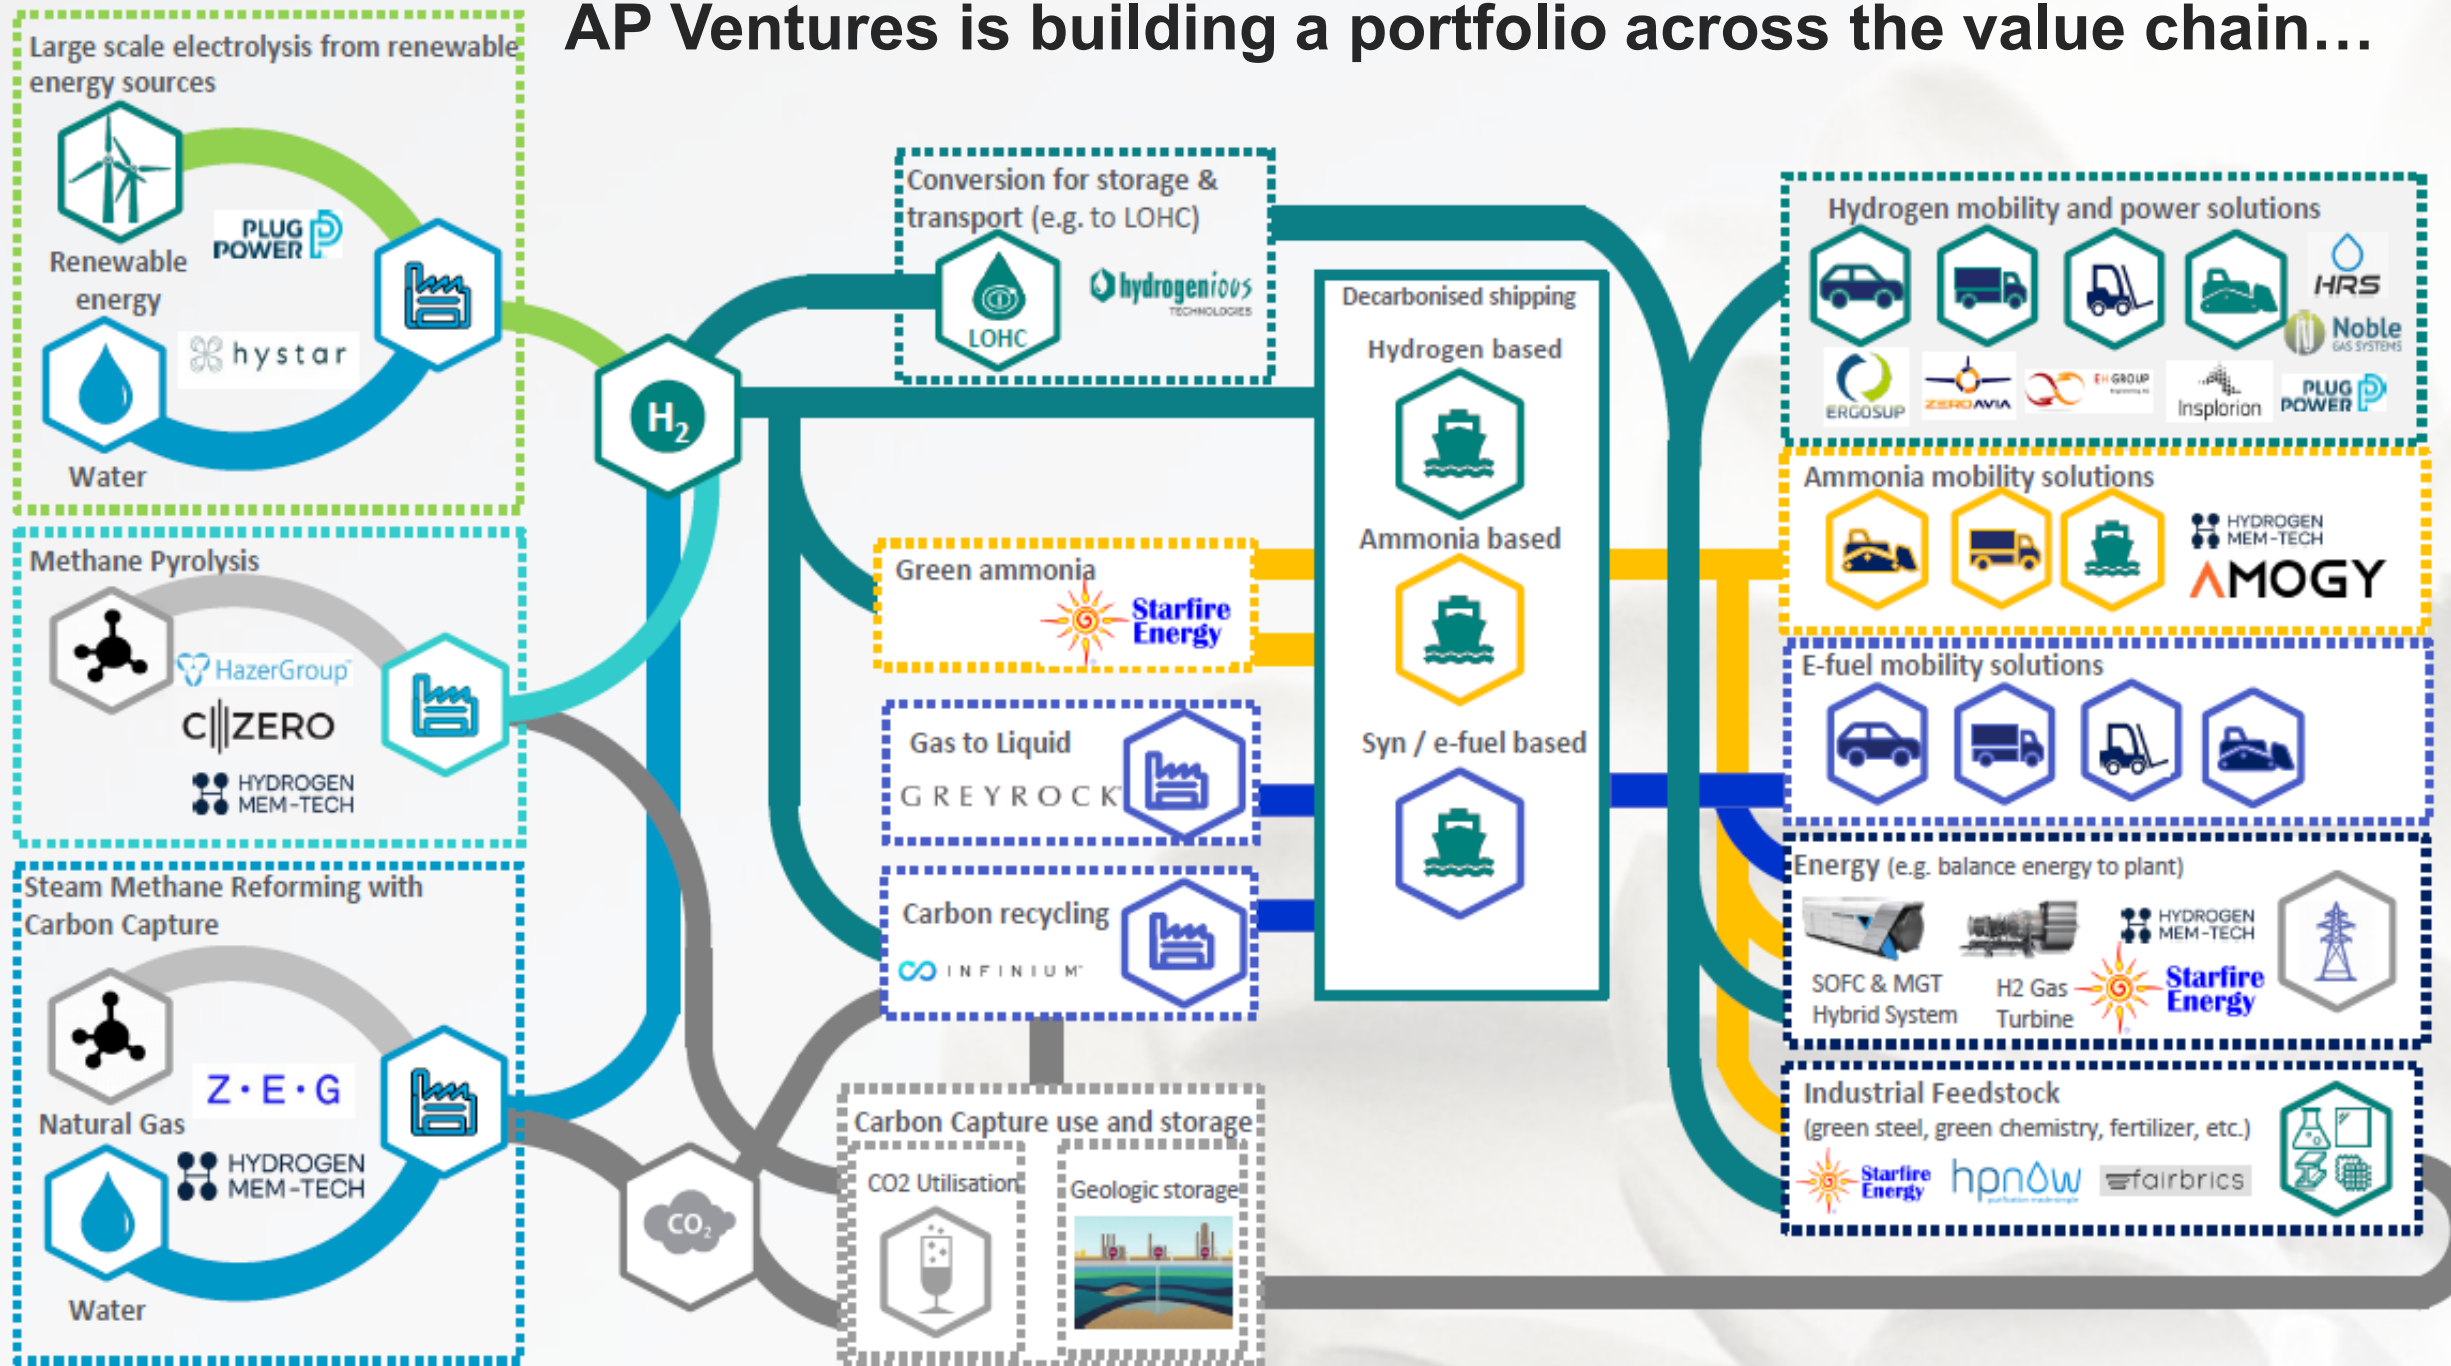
AP Ventures is building a portfolio across the value chain…

Large scale electrolysis from renewable energy sources

Renewable energy

PLUG POWER

hystar

Water

$H_2$

Conversion for storage & transport (e.g. to LOHC)

LOHC

hydrogenious TECHNOLOGIES

Decarbonised shipping

Hydrogen based

Ammonia based

Syn / e-fuel based

Hydrogen mobility and power solutions

HRS

Noble GAS SYSTEMS

ERGOSUP

ZEROAVIA

EH GROUP

Insplorion

PLUG POWER

Ammonia mobility solutions

HYDROGEN MEM-TECH

AMOGY

E-fuel mobility solutions

Methane Pyrolysis

HazerGroup

C||ZERO

HYDROGEN MEM-TECH

Green ammonia

Starfire Energy

Gas to Liquid

GREYROCK

Carbon recycling

INFINIUM

Energy (e.g. balance energy to plant)

SOFC & MGT Hybrid System

H2 Gas Turbine

HYDROGEN MEM-TECH

Starfire Energy

Steam Methane Reforming with Carbon Capture

Natural Gas

Z·E·G

HYDROGEN MEM-TECH

Water

$CO_2$

Carbon Capture use and storage

CO2 Utilisation

Geologic storage

Industrial Feedstock (green steel, green chemistry, fertilizer, etc.)

Starfire Energy

hpnow

fairbrics